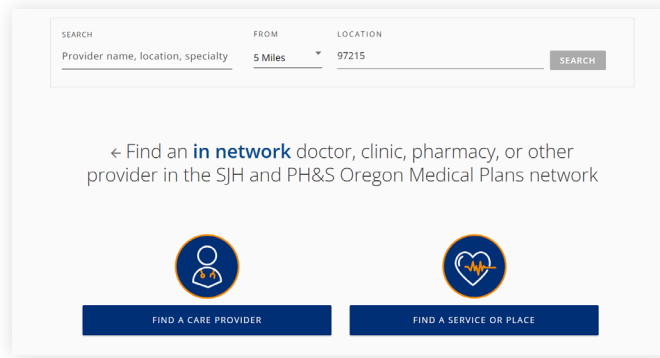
SEARCH
Provider name, location, specialty

FROM
5 Miles

LOCATION
97215

SEARCH

← Find an in network doctor, clinic, pharmacy, or other provider in the SJH and PH&S Oregon Medical Plans network

FIND A CARE PROVIDER

FIND A SERVICE OR PLACE